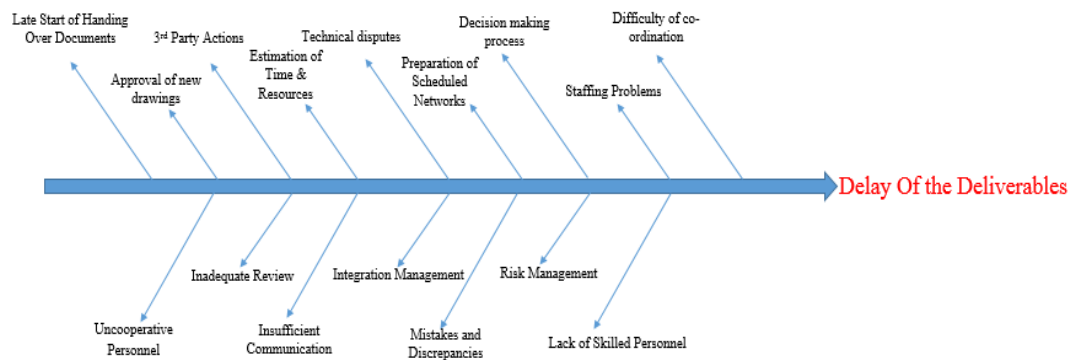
Late Start of Handing Over Documents

3rd Party Actions

Approval of new drawings

Estimation of Time & Resources

Technical disputes

Preparation of Scheduled Networks

Decision making process

Staffing Problems

Difficulty of co-ordination

Delay Of the Deliverables

Inadequate Review

Integration Management

Risk Management

Uncooperative Personnel

Insufficient Communication

Mistakes and Discrepancies

Lack of Skilled Personnel